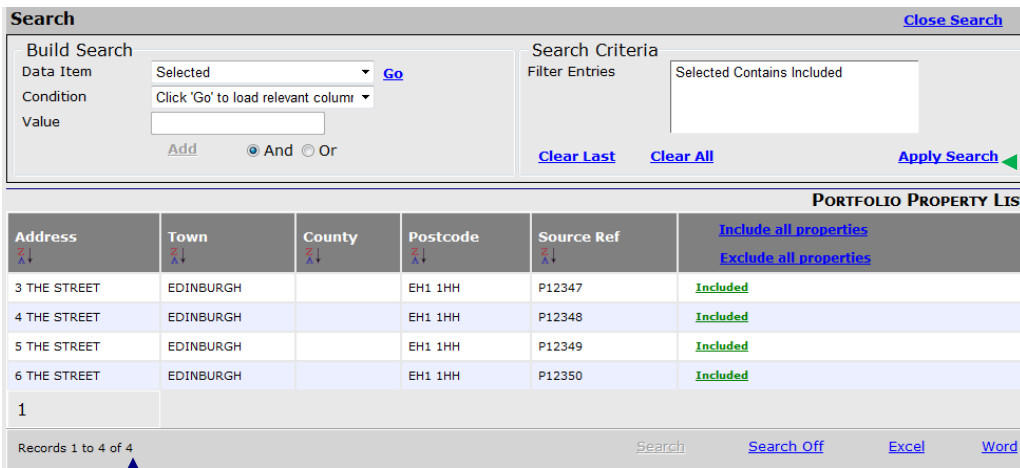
Search

Close Search

Build Search

Data Item Selected Go

Condition Click 'Go' to load relevant colum

Value

Add And Or

Search Criteria

Filter Entries

Selected Contains Included

Clear Last Clear All Apply Search

PORTFOLIO PROPERTY LIS

| Address | Town | County | Postcode | Source Ref | Include all properties Exclude all properties |
|---|---|---|---|---|---|
| 3 THE STREET | EDINBURGH | | EH1 1HH | P12347 | Included |
| 4 THE STREET | EDINBURGH | | EH1 1HH | P12348 | Included |
| 5 THE STREET | EDINBURGH | | EH1 1HH | P12349 | Included |
| 6 THE STREET | EDINBURGH | | EH1 1HH | P12350 | Included |

1

Records 1 to 4 of 4

Search Search Off Excel Word